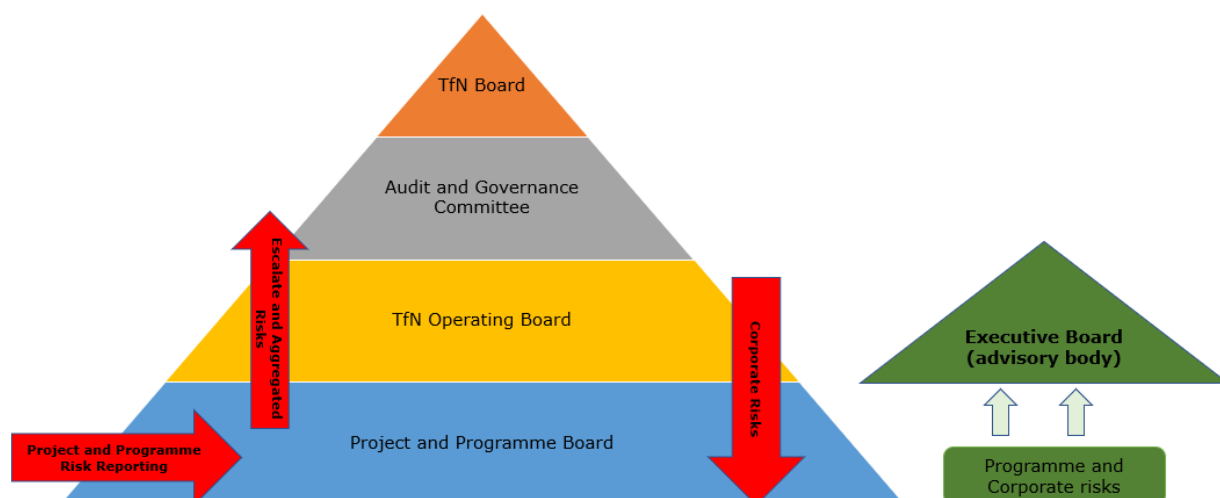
TfN Board

Audit and Governance Committee

Escalate and Aggregated Risks

TfN Operating Board

Corporate Risks

Executive Board (advisory body)

Project and Programme Risk Reporting

Project and Programme Board

Programme and Corporate risks